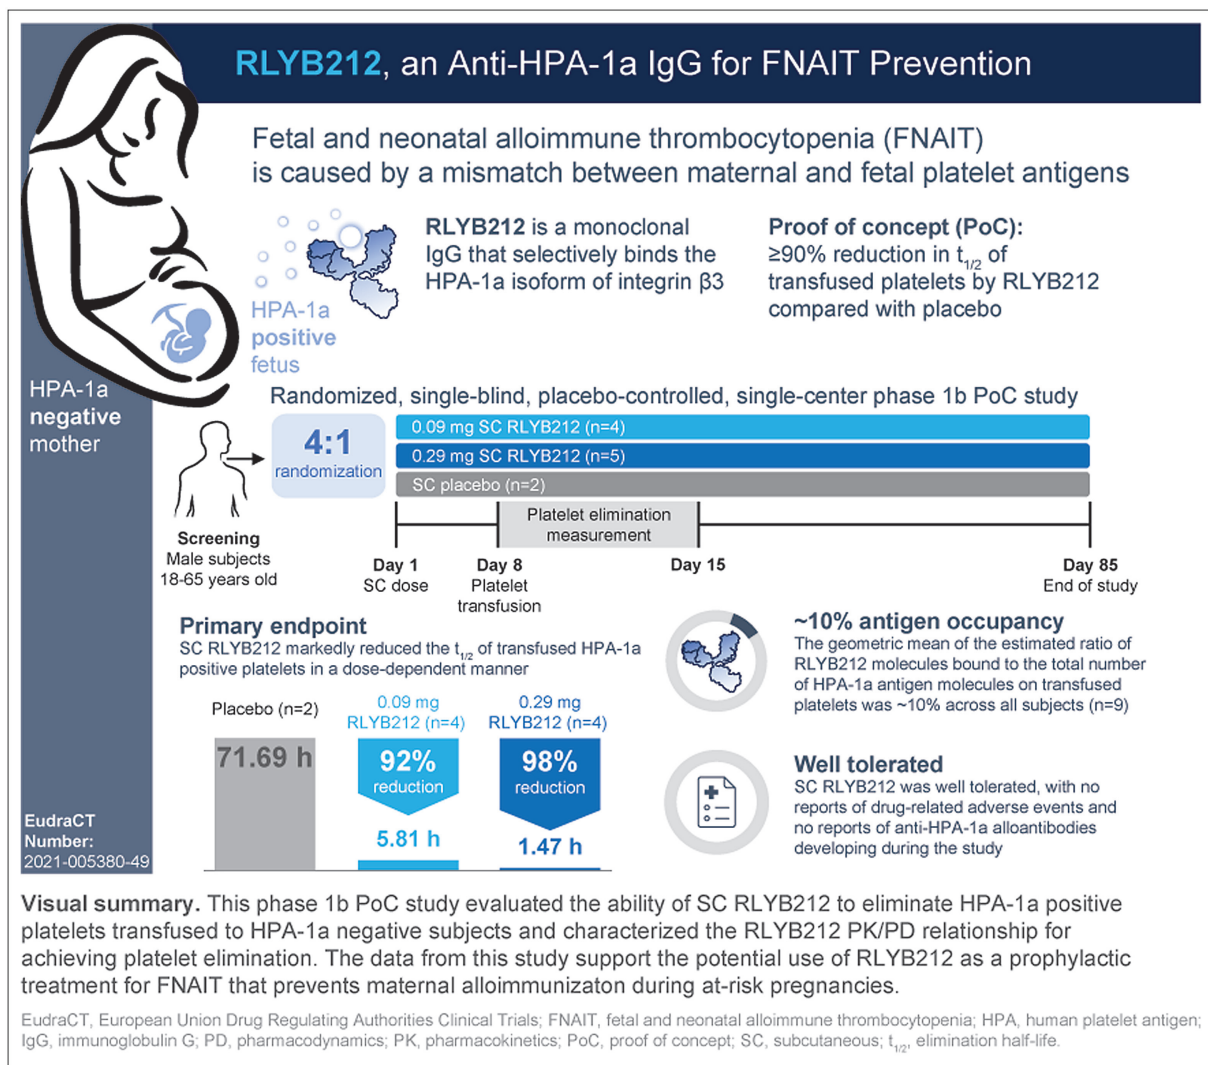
RLYB212, an Anti-HPA-1a IgG for FNAIT Prevention

Fetal and neonatal alloimmune thrombocytopenia (FNAIT) is caused by a mismatch between maternal and fetal platelet antigens

HPA-1a positive fetus

RLYB212 is a monoclonal IgG that selectively binds the HPA-1a isoform of integrin β3

Proof of concept (PoC): ≥90% reduction in $t_{1/2}$ of transfused platelets by RLYB212 compared with placebo

HPA-1a negative mother

Randomized, single-blind, placebo-controlled, single-center phase 1b PoC study

4:1 randomization

0.09 mg SC RLYB212 (n=4)

0.29 mg SC RLYB212 (n=5)

SC placebo (n=2)

Platelet elimination measurement

Screening
Male subjects
18-65 years old

Day 1
SC dose

Day 8
Platelet transfusion

Day 15

Day 85
End of study

Primary endpoint
SC RLYB212 markedly reduced the $t_{1/2}$ of transfused HPA-1a positive platelets in a dose-dependent manner

Placebo (n=2)

0.09 mg RLYB212 (n=4)

0.29 mg RLYB212 (n=4)

71.69 h

92% reduction

98% reduction

5.81 h

1.47 h

~10% antigen occupancy
The geometric mean of the estimated ratio of RLYB212 molecules bound to the total number of HPA-1a antigen molecules on transfused platelets was ~10% across all subjects (n=9)

Well tolerated
SC RLYB212 was well tolerated, with no reports of drug-related adverse events and no reports of anti-HPA-1a alloantibodies developing during the study

EudraCT Number:
2021-005380-49

Visual summary. This phase 1b PoC study evaluated the ability of SC RLYB212 to eliminate HPA-1a positive platelets transfused to HPA-1a negative subjects and characterized the RLYB212 PK/PD relationship for achieving platelet elimination. The data from this study support the potential use of RLYB212 as a prophylactic treatment for FNAIT that prevents maternal alloimmunizaton during at-risk pregnancies.

EudraCT, European Union Drug Regulating Authorities Clinical Trials; FNAIT, fetal and neonatal alloimmune thrombocytopenia; HPA, human platelet antigen; IgG, immunoglobulin G; PD, pharmacodynamics; PK, pharmacokinetics; PoC, proof of concept; SC, subcutaneous; $t_{1/2}$, elimination half-life.